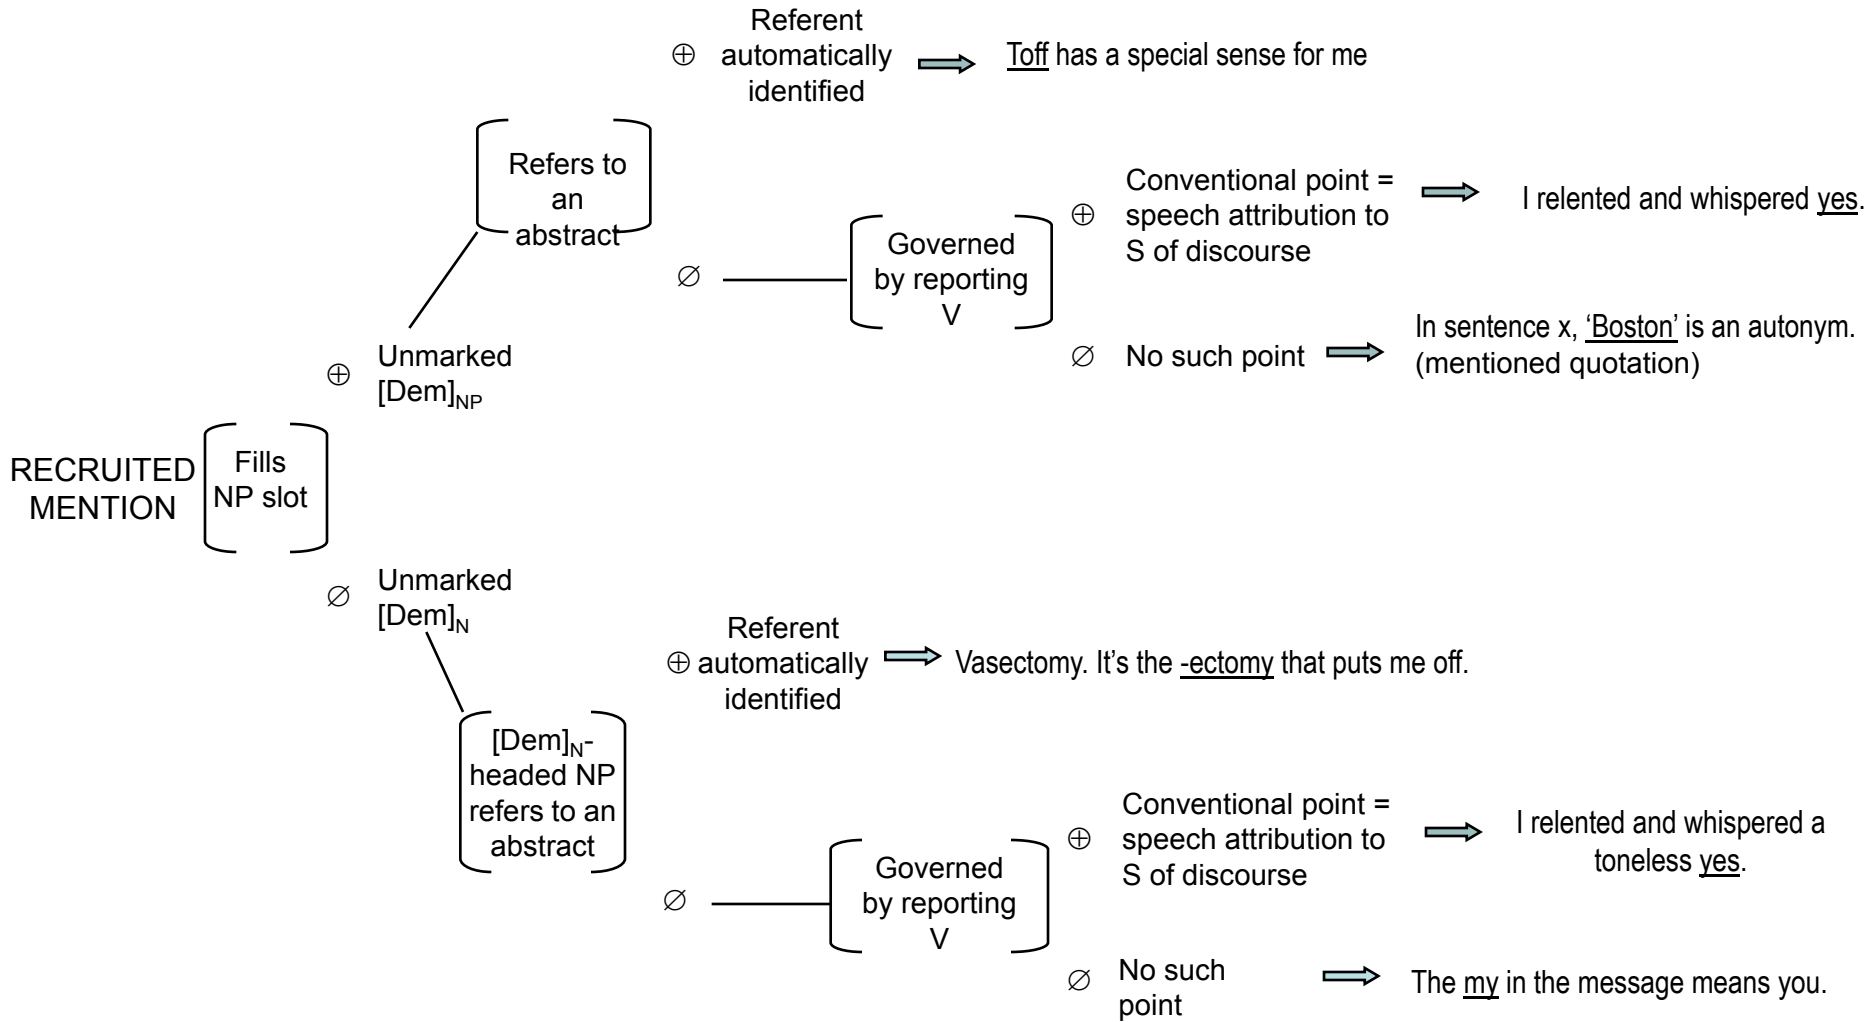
RECRUITED MENTION

Fills NP slot

$\oplus$ Unmarked $[Dem]_{NP}$

Refers to an abstract

$\oplus$ Referent automatically identified → Toff has a special sense for me

$\varnothing$ Governed by reporting V

$\oplus$ Conventional point = speech attribution to S of discourse → I relented and whispered yes.

$\varnothing$ No such point → In sentence x, 'Boston' is an autonym. (mentioned quotation)

$\varnothing$ Unmarked $[Dem]_{N}$

$[Dem]_{N}$-headed NP refers to an abstract

$\oplus$ Referent automatically identified → Vasectomy. It's the -ectomy that puts me off.

$\varnothing$ Governed by reporting V

$\oplus$ Conventional point = speech attribution to S of discourse → I relented and whispered a toneless yes.

$\varnothing$ No such point → The my in the message means you.